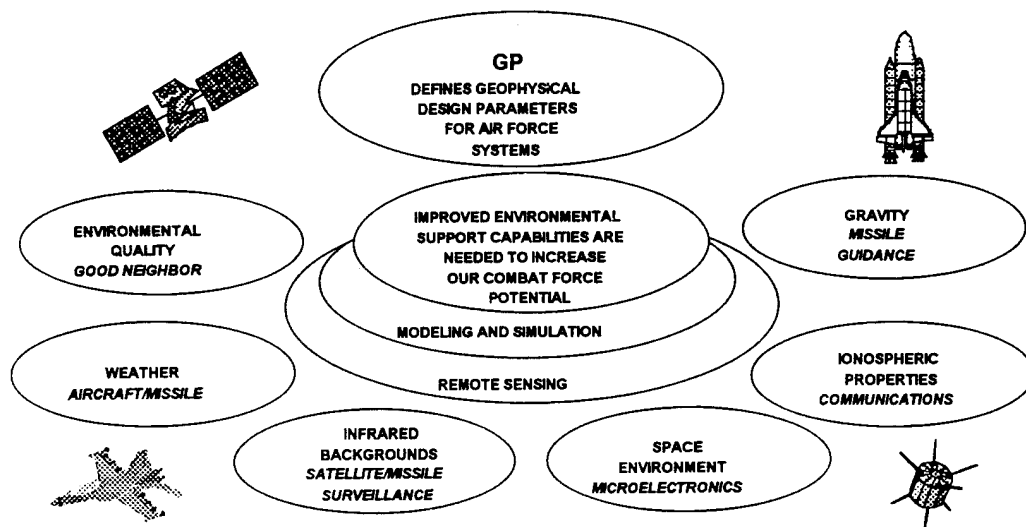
GP
DEFINES GEOPHYSICAL DESIGN PARAMETERS FOR AIR FORCE SYSTEMS

ENVIRONMENTAL QUALITY
GOOD NEIGHBOR

IMPROVED ENVIRONMENTAL SUPPORT CAPABILITIES ARE NEEDED TO INCREASE OUR COMBAT FORCE POTENTIAL

GRAVITY
MISSILE GUIDANCE

MODELING AND SIMULATION

REMOTE SENSING

WEATHER
AIRCRAFT/MISSILE

IONOSPHERIC PROPERTIES
COMMUNICATIONS

INFRARED BACKGROUNDS
SATELLITE/MISSILE SURVEILLANCE

SPACE ENVIRONMENT
MICROELECTRONICS